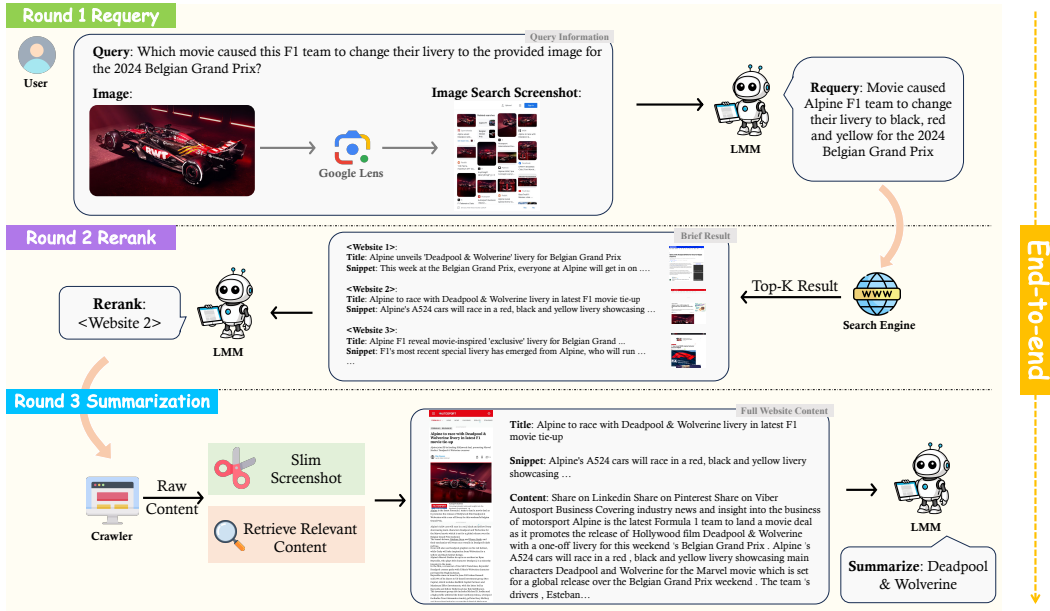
Round 1 Requery

User

Query Information

**Query**: Which movie caused this F1 team to change their livery to the provided image for the 2024 Belgian Grand Prix?

**Image**:

Google Lens

**Image Search Screenshot**:

LMM

**Requery**: Movie caused Alpine F1 team to change their livery to black, red and yellow for the 2024 Belgian Grand Prix

Round 2 Rerank

Brief Result

<Website 1>:
**Title**: Alpine unveils 'Deadpool & Wolverine' livery for Belgian Grand Prix
**Snippet**: This week at the Belgian Grand Prix, everyone at Alpine will get in on ....

<Website 2>:
**Title**: Alpine to race with Deadpool & Wolverine livery in latest F1 movie tie-up
**Snippet**: Alpine's A524 cars will race in a red, black and yellow livery showcasing ...

<Website 3>:
**Title**: Alpine F1 reveal movie-inspired 'exclusive' livery for Belgian Grand ...
**Snippet**: F1's most recent special livery has emerged from Alpine, who will run ...
...

Top-K Result

Search Engine

**Rerank**: <Website 2>

LMM

End-to-end

Round 3 Summarization

Crawler

Raw Content

Slim Screenshot

Retrieve Relevant Content

Full Website Content

**Title**: Alpine to race with Deadpool & Wolverine livery in latest F1 movie tie-up

**Snippet**: Alpine's A524 cars will race in a red, black and yellow livery showcasing ...

**Content**: Share on Linkedin Share on Pinterest Share on Viber Autosport Business Covering industry news and insight into the business of motorsport Alpine is the latest Formula 1 team to land a movie deal as it promotes the release of Hollywood film Deadpool & Wolverine with a one-off livery for this weekend 's Belgian Grand Prix . Alpine 's A524 cars will race in a red , black and yellow livery showcasing main characters Deadpool and Wolverine for the Marvel movie which is set for a global release over the Belgian Grand Prix weekend . The team 's drivers , Esteban...

LMM

**Summarize**: Deadpool & Wolverine